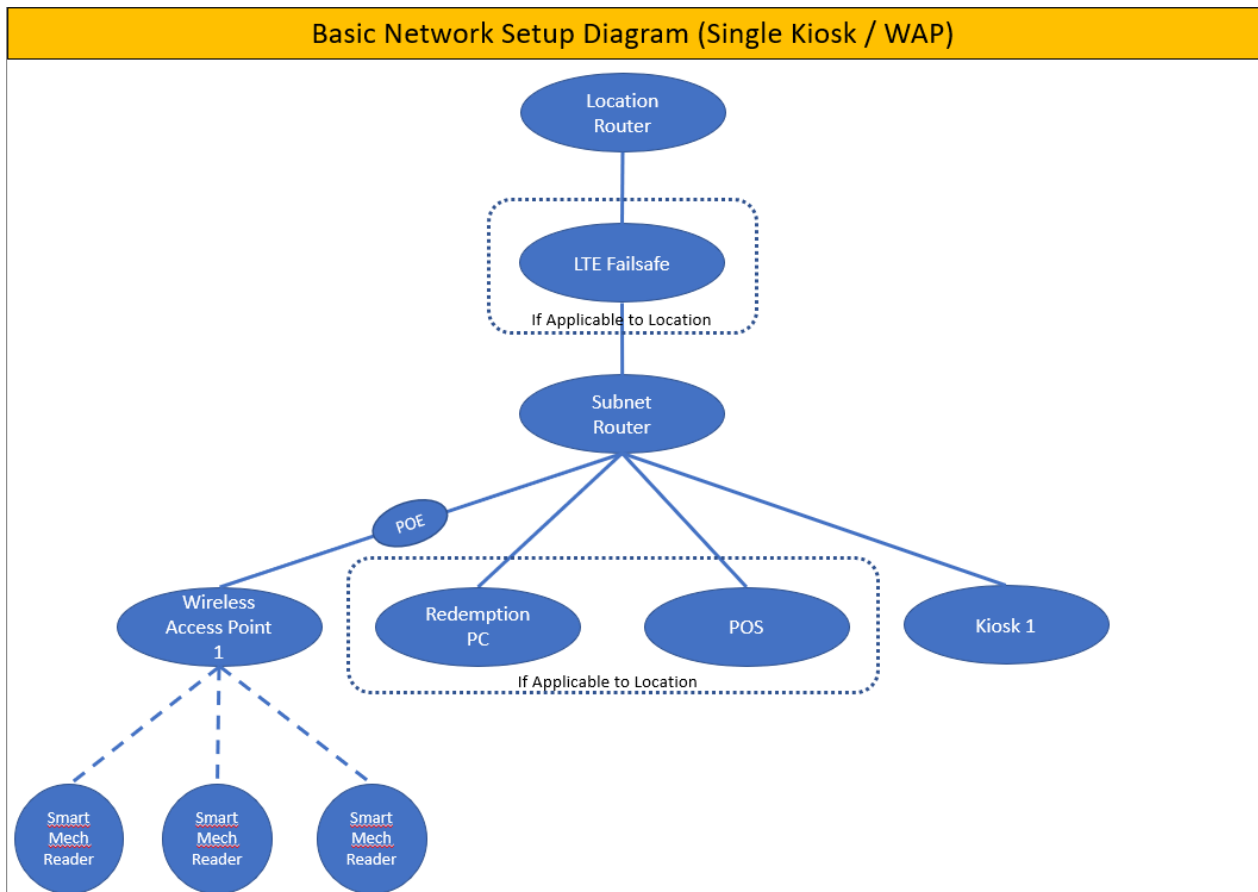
Basic Network Setup Diagram (Single Kiosk / WAP)

Location Router

LTE Failsafe

If Applicable to Location

Subnet Router

POE

Wireless Access Point 1

Redemption PC

POS

Kiosk 1

If Applicable to Location

Smart Mech Reader

Smart Mech Reader

Smart Mech Reader